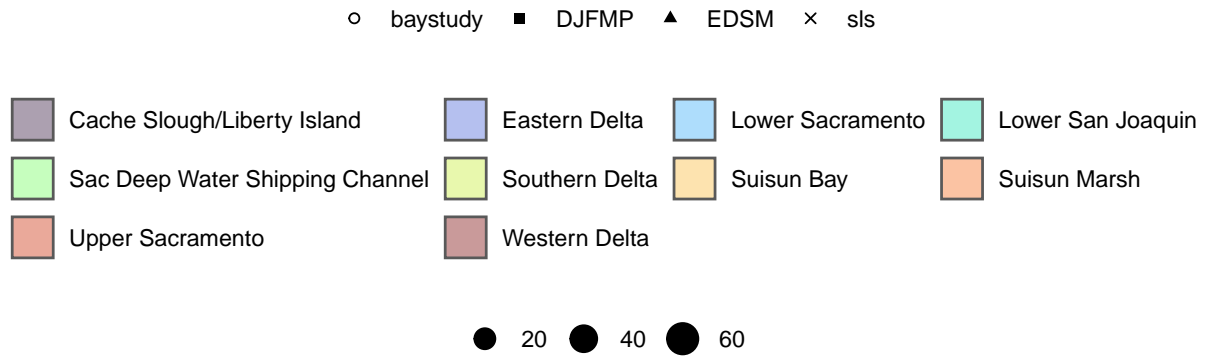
baystudy DJFMP EDSM sls

Cache Slough/Liberty Island
Eastern Delta
Lower Sacramento
Lower San Joaquin
Sac Deep Water Shipping Channel
Southern Delta
Suisun Bay
Suisun Marsh
Upper Sacramento
Western Delta

20 40 60